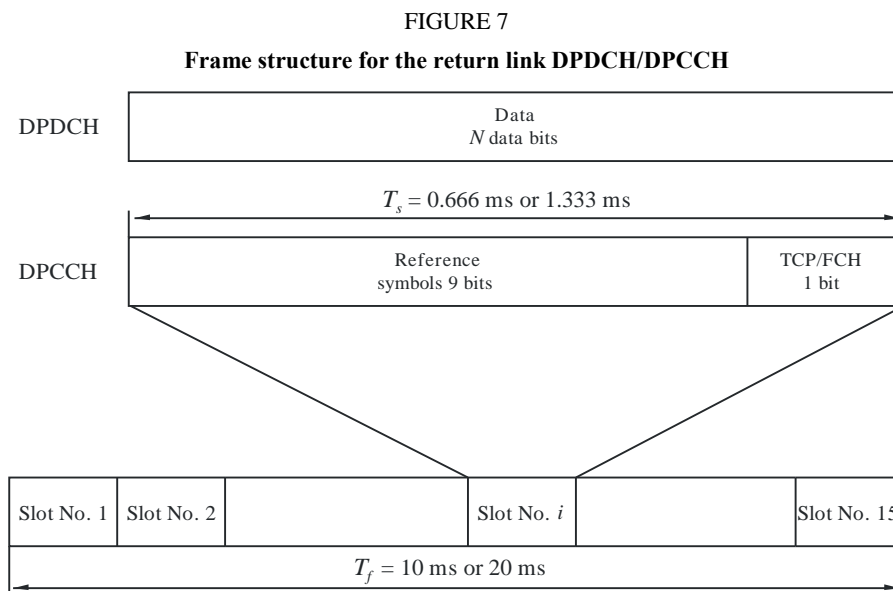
FIGURE 7

Frame structure for the return link DPDCH/DPCCH

DPDCH

Data
$N$ data bits

$T_s = 0.666$ ms or 1.333 ms

DPCCH

Reference symbols 9 bits

TCP/FCH
1 bit

Slot No. 1

Slot No. 2

Slot No. $i$

Slot No. 15

$T_f = 10$ ms or 20 ms